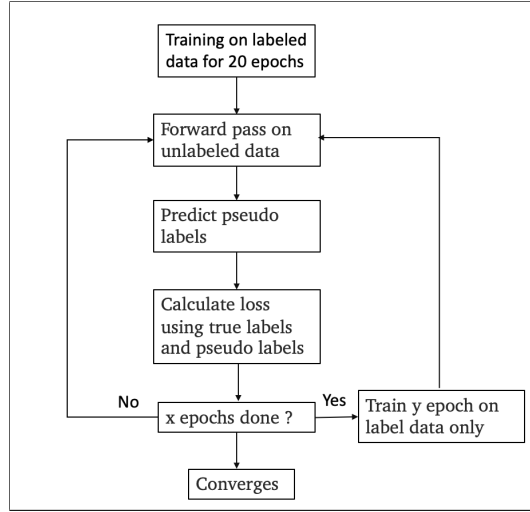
Training on labeled data for 20 epochs

Forward pass on unlabeled data

Predict pseudo labels

Calculate loss using true labels and pseudo labels

No

x epochs done ?

Yes

Train y epoch on label data only

Converges